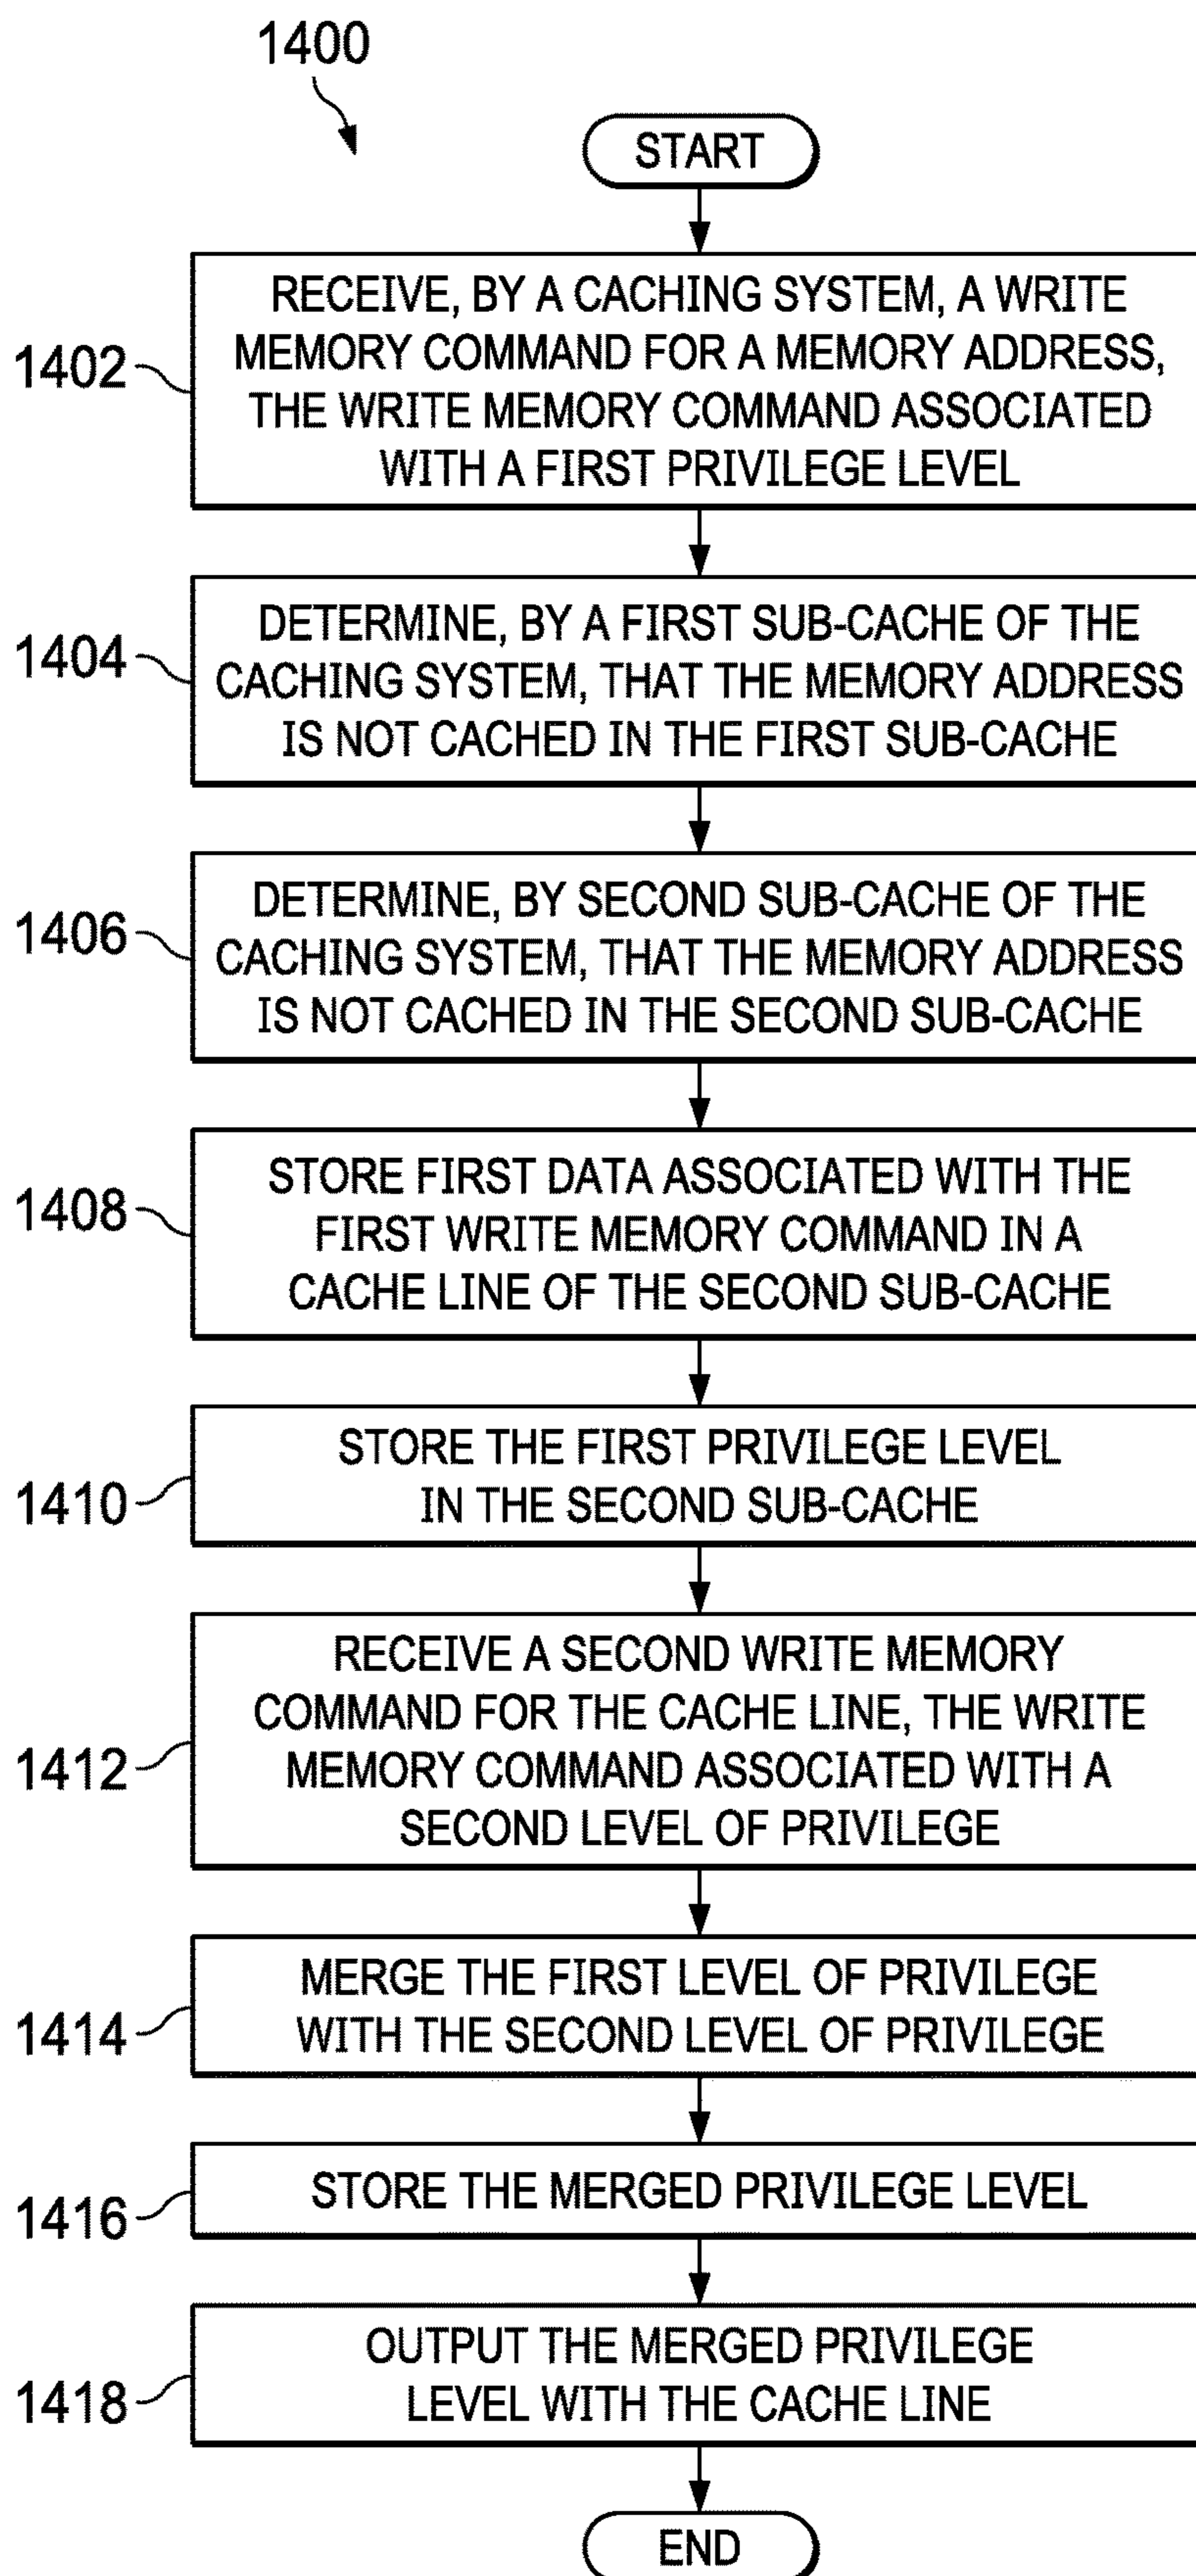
1400

START

1402 RECEIVE, BY A CACHING SYSTEM, A WRITE MEMORY COMMAND FOR A MEMORY ADDRESS, THE WRITE MEMORY COMMAND ASSOCIATED WITH A FIRST PRIVILEGE LEVEL

1404 DETERMINE, BY A FIRST SUB-CACHE OF THE CACHING SYSTEM, THAT THE MEMORY ADDRESS IS NOT CACHED IN THE FIRST SUB-CACHE

1406 DETERMINE, BY SECOND SUB-CACHE OF THE CACHING SYSTEM, THAT THE MEMORY ADDRESS IS NOT CACHED IN THE SECOND SUB-CACHE

1408 STORE FIRST DATA ASSOCIATED WITH THE FIRST WRITE MEMORY COMMAND IN A CACHE LINE OF THE SECOND SUB-CACHE

1410 STORE THE FIRST PRIVILEGE LEVEL IN THE SECOND SUB-CACHE

1412 RECEIVE A SECOND WRITE MEMORY COMMAND FOR THE CACHE LINE, THE WRITE MEMORY COMMAND ASSOCIATED WITH A SECOND LEVEL OF PRIVILEGE

1414 MERGE THE FIRST LEVEL OF PRIVILEGE WITH THE SECOND LEVEL OF PRIVILEGE

1416 STORE THE MERGED PRIVILEGE LEVEL

1418 OUTPUT THE MERGED PRIVILEGE LEVEL WITH THE CACHE LINE

END